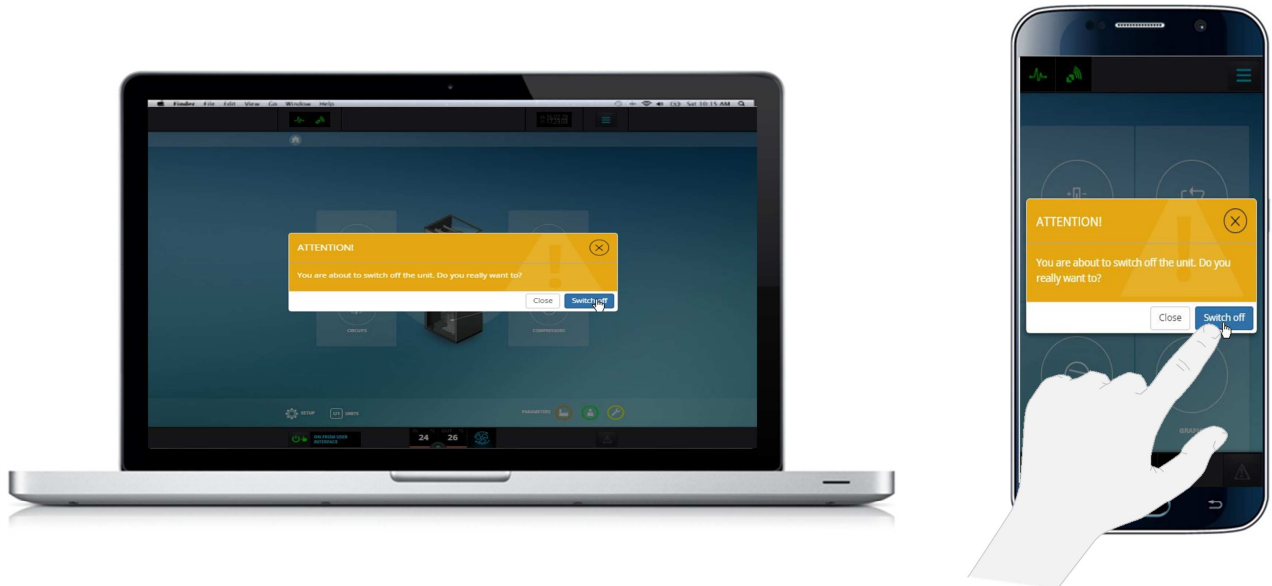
Finder File Edit View Go Window Help

Sat 10:15 AM

ATTENTION!

You are about to switch off the unit. Do you really want to?

Close

Switch off

CIRCUITS

COMPRESSORS

SETUP

UNITS

PARAMETERS

ON FROM USER INTERFACE

24

26

ATTENTION!

You are about to switch off the unit. Do you really want to?

Close

Switch off

GRAPHS